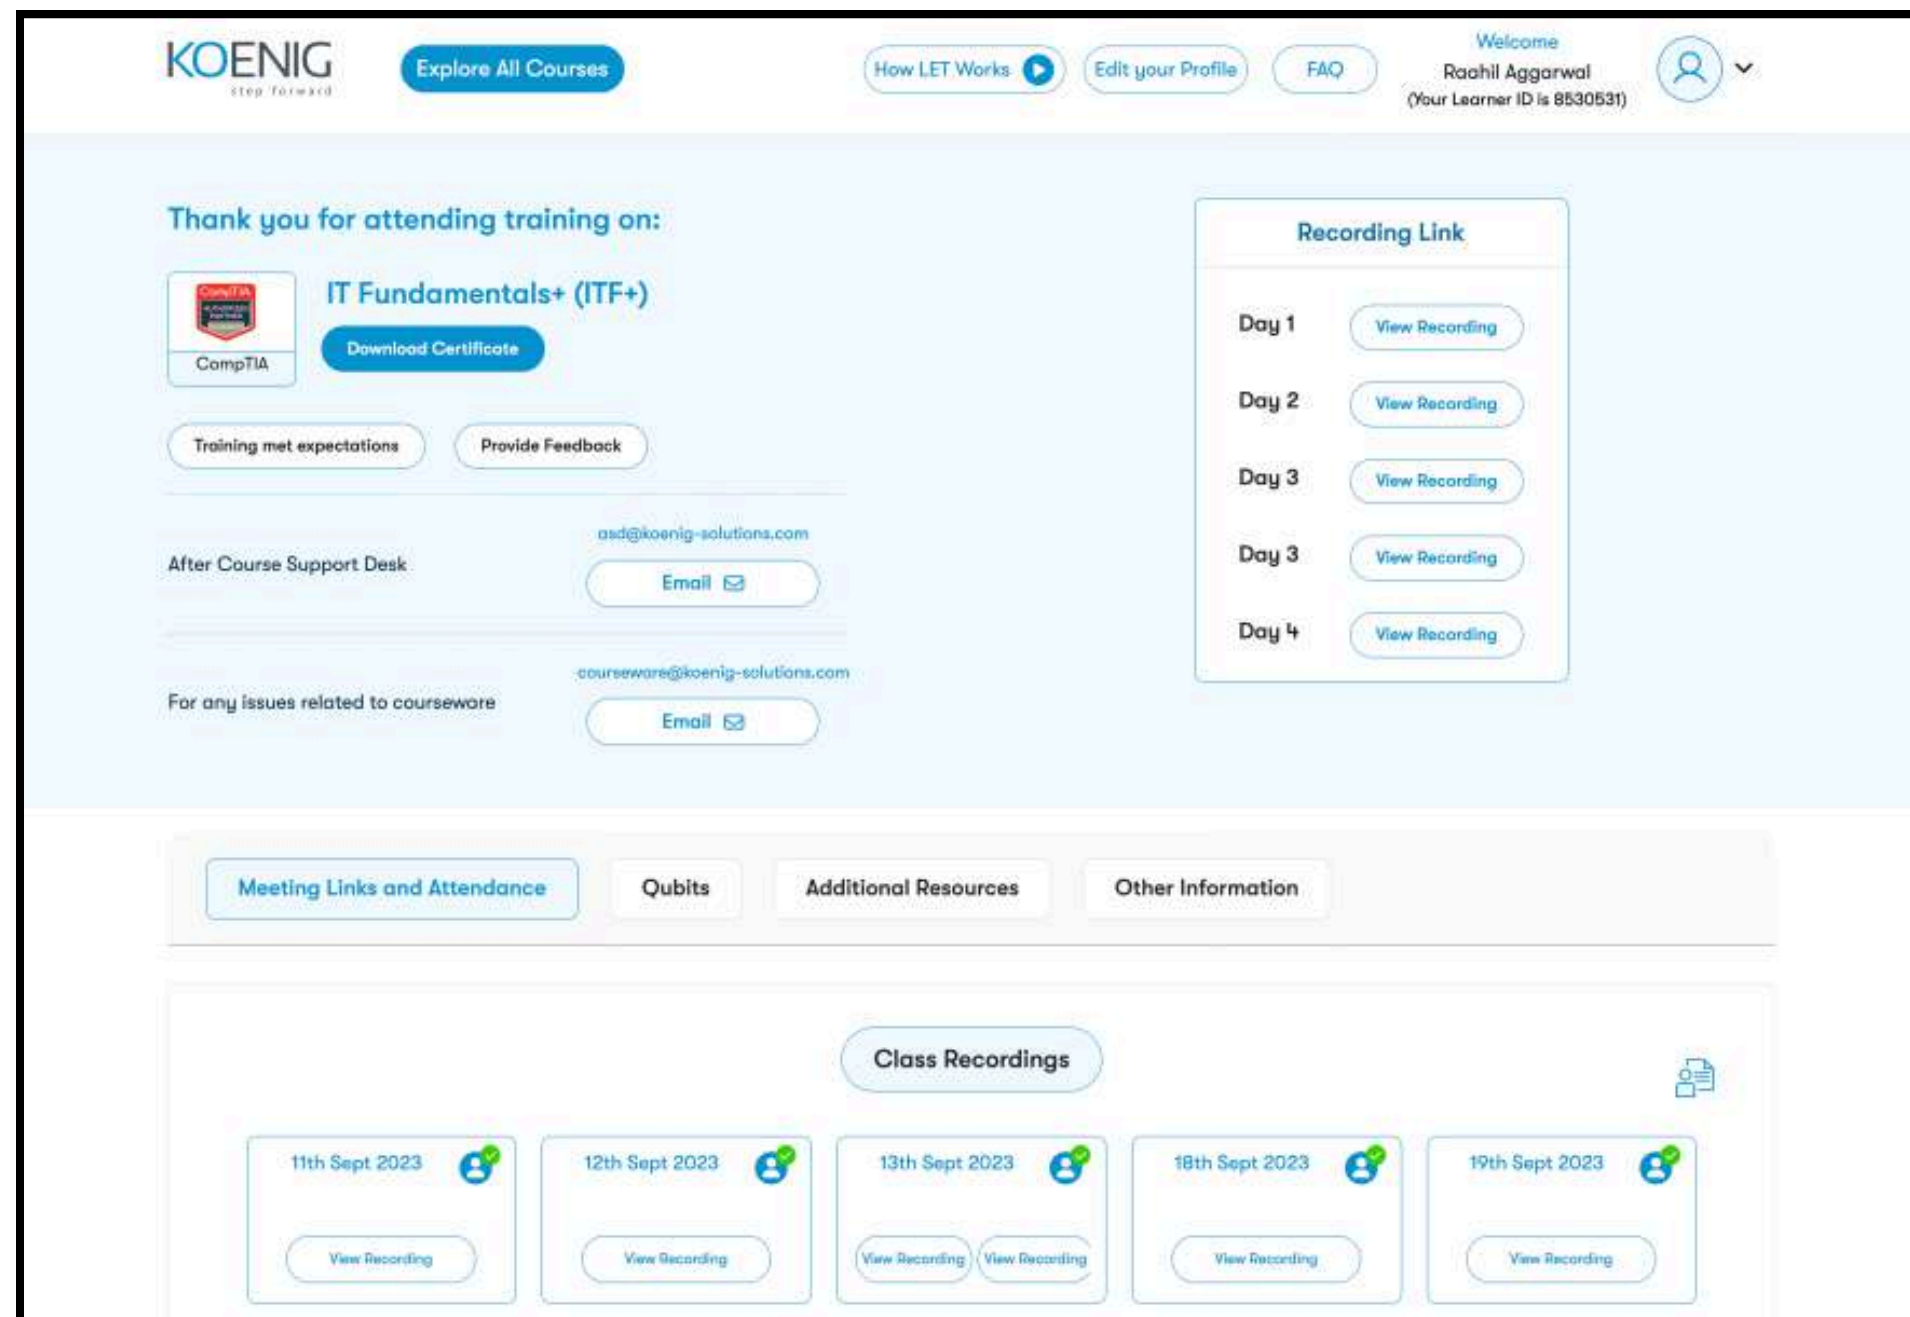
KOENIG
step forward

Explore All Courses

How LET Works

Edit your Profile

FAQ

Welcome
Raahil Aggarwal
(Your Learner ID is 8530531)

Thank you for attending training on:

CompTIA

IT Fundamentals+ (ITF+)

Download Certificate

Training met expectations

Provide Feedback

After Course Support Desk

acsd@koenig-solutions.com

Email

For any issues related to courseware

courseware@koenig-solutions.com

Email

Recording Link

Day 1 View Recording

Day 2 View Recording

Day 3 View Recording

Day 3 View Recording

Day 4 View Recording

Meeting Links and Attendance

Qubits

Additional Resources

Other Information

Class Recordings

11th Sept 2023
View Recording

12th Sept 2023
View Recording

13th Sept 2023
View Recording View Recording

18th Sept 2023
View Recording

19th Sept 2023
View Recording